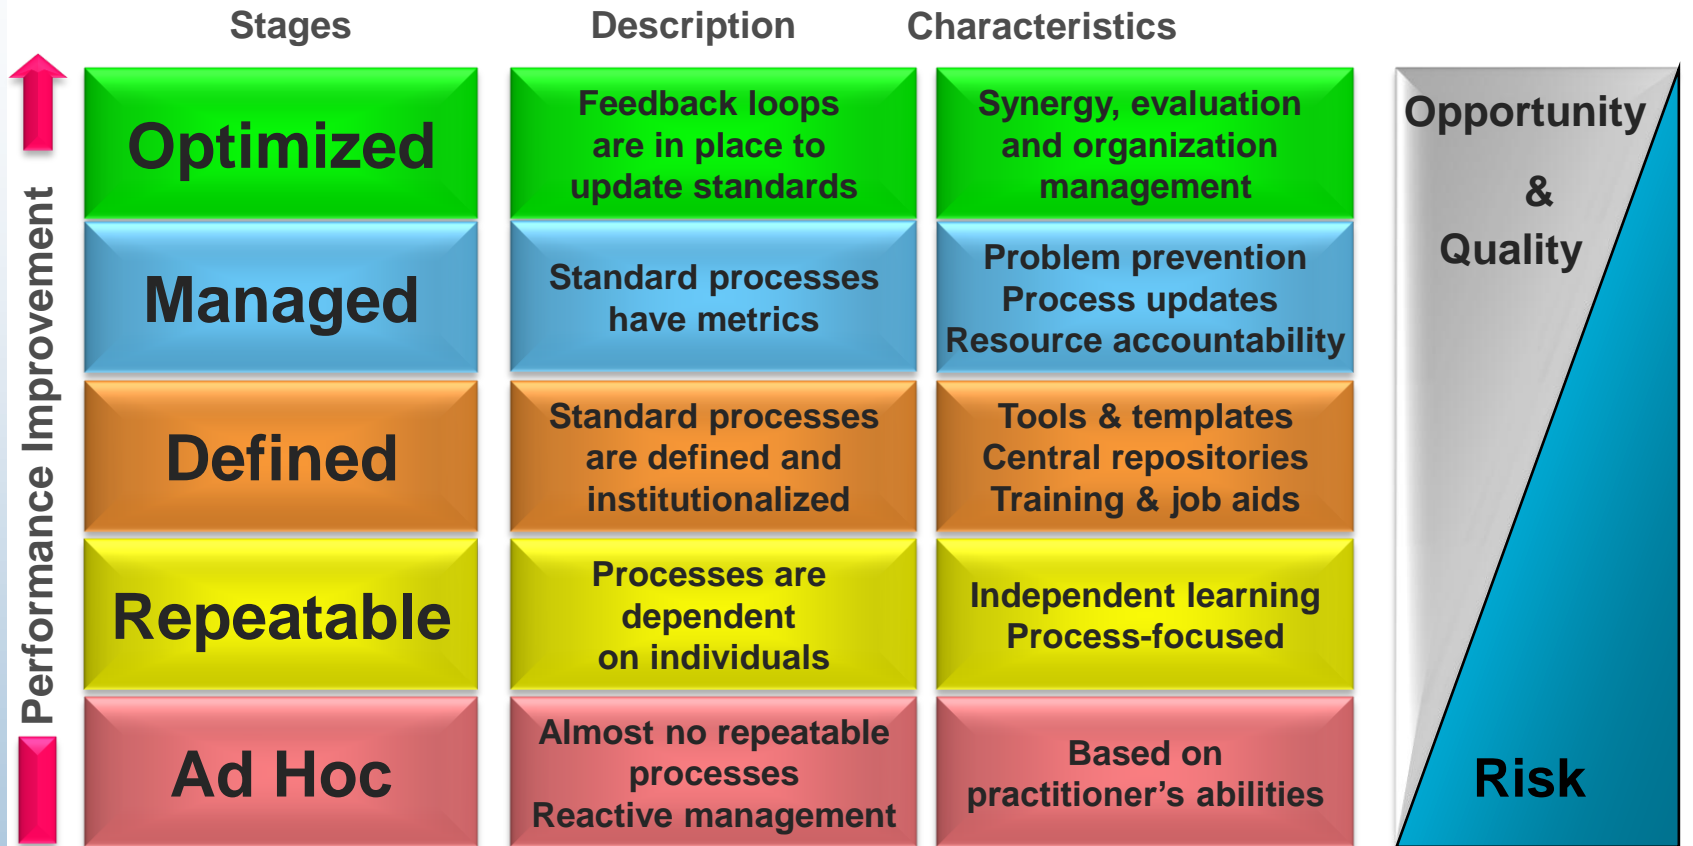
| Stages | Description | Characteristics |
|---|---|---|
| Optimized | Feedback loops are in place to update standards | Synergy, evaluation and organization management |
| Managed | Standard processes have metrics | Problem prevention Process updates Resource accountability |
| Defined | Standard processes are defined and institutionalized | Tools & templates Central repositories Training & job aids |
| Repeatable | Processes are dependent on individuals | Independent learning Process-focused |
| Ad Hoc | Almost no repeatable processes Reactive management | Based on practitioner's abilities |

Performance Improvement

Opportunity & Quality

Risk